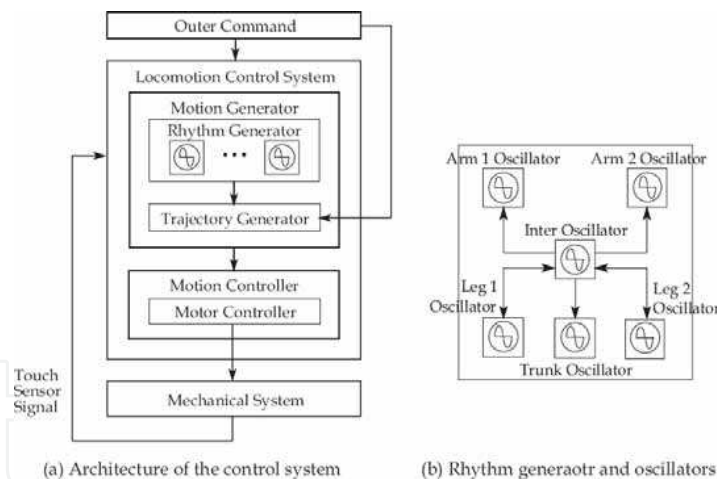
Outer Command

Locomotion Control System

Motion Generator

Rhythm Generator

...

Trajectory Generator

Motion Controller

Motor Controller

Touch Sensor Signal

Mechanical System

(a) Architecture of the control system

Arm 1 Oscillator

Arm 2 Oscillator

Inter Oscillator

Leg 1 Oscillator

Leg 2 Oscillator

Trunk Oscillator

(b) Rhythm generaotr and oscillators